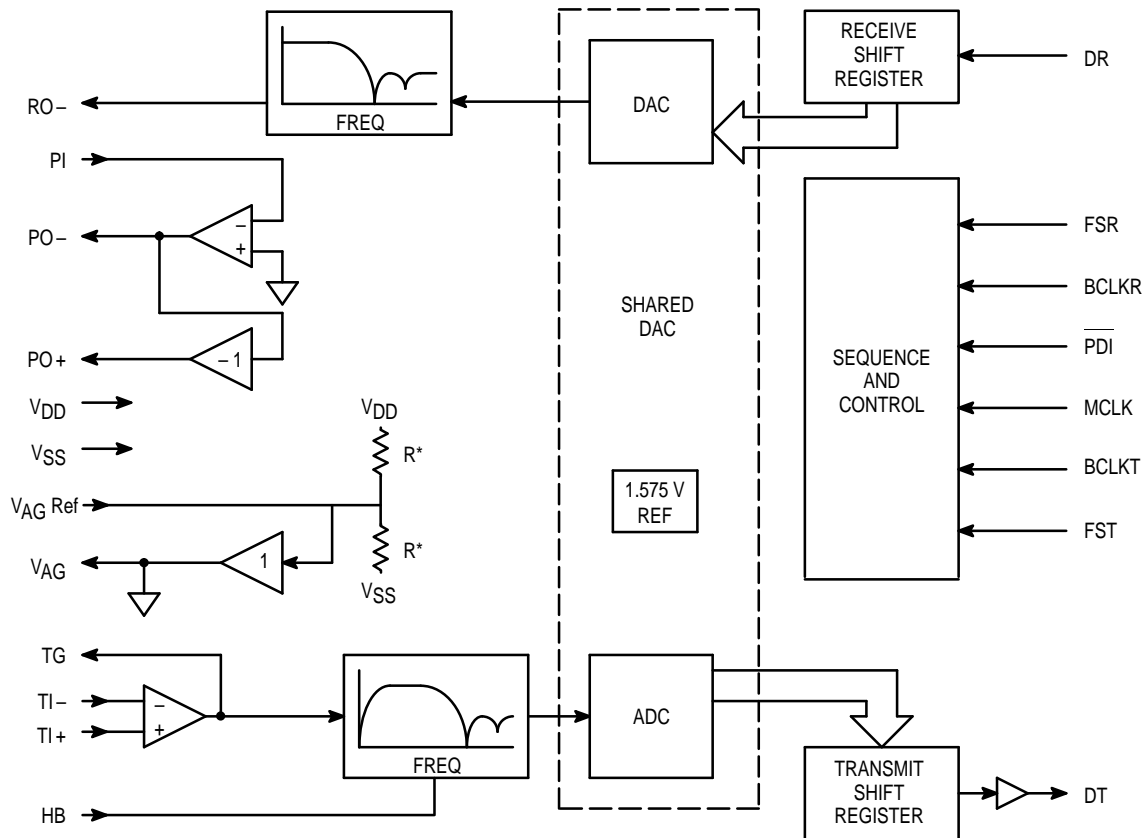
RO−
FREQ
DAC
RECEIVE SHIFT REGISTER
DR
PI
PO−
−
+
FSR
BCLKR
SHARED DAC
PO+
−1
SEQUENCE AND CONTROL
$\overline{PDI}$
$V_{DD}$
MCLK
$V_{DD}$
$V_{SS}$
R*
BCLKT
$V_{AG}$ Ref
1.575 V REF
R*
FST
$V_{AG}$
1
$V_{SS}$
TG
TI−
−
TI+
+
ADC
FREQ
TRANSMIT SHIFT REGISTER
DT
HB